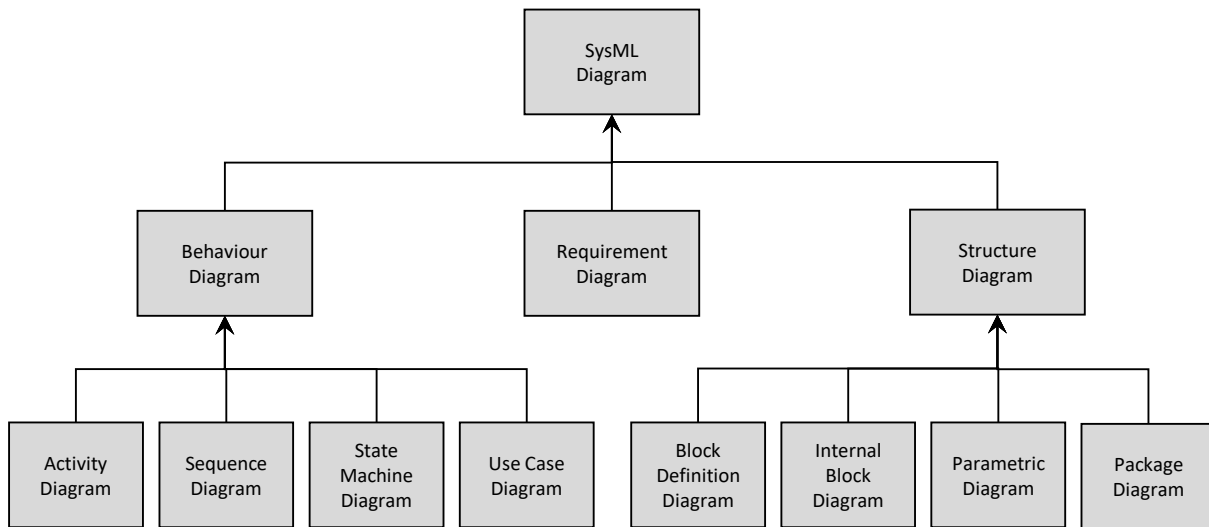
SysML Diagram

Behaviour Diagram

Requirement Diagram

Structure Diagram

Activity Diagram

Sequence Diagram

State Machine Diagram

Use Case Diagram

Block Definition Diagram

Internal Block Diagram

Parametric Diagram

Package Diagram